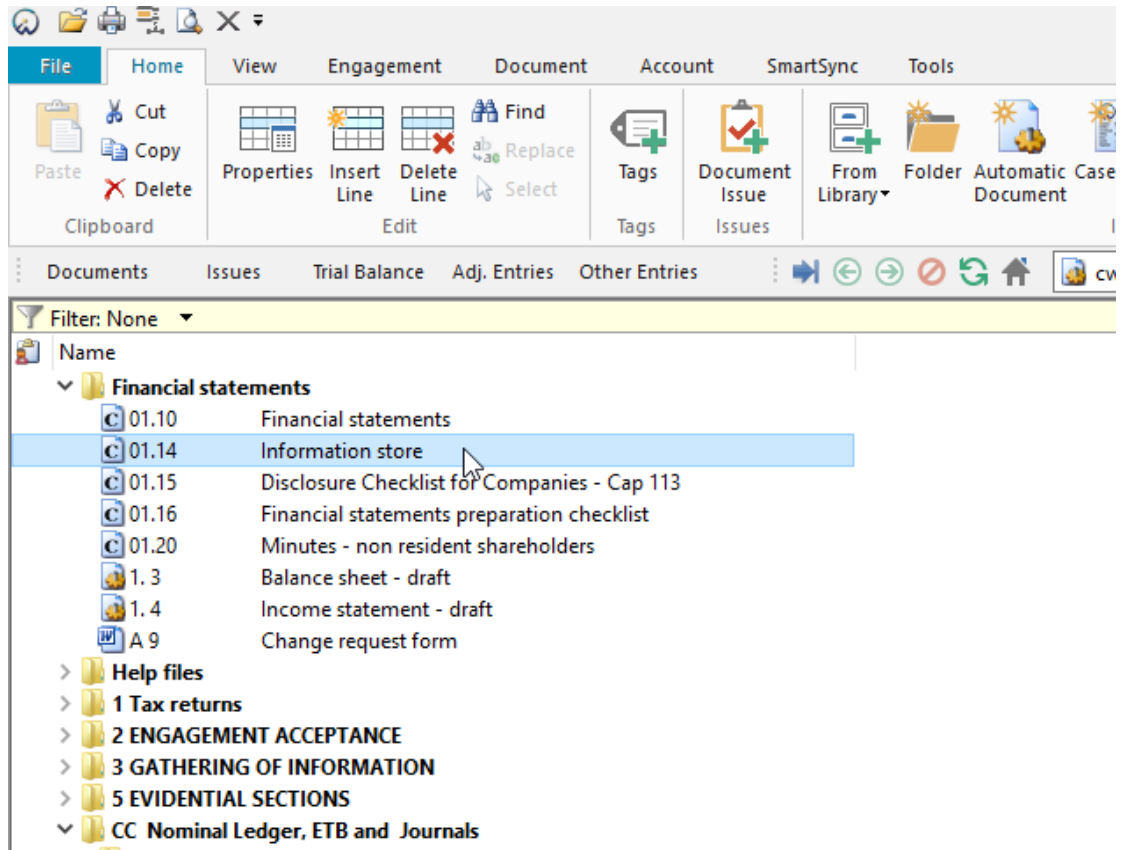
File Home View Engagement Document Account SmartSync Tools

Paste
Cut
Copy
Delete
Clipboard

Properties
Insert Line
Delete Line
Find
Replace
Select
Edit

Tags
Tags

Document Issue
Issues

From Library
Folder
Automatic Document
Case

Documents Issues Trial Balance Adj. Entries Other Entries

cw

Filter: None

Name

Financial statements
01.10 Financial statements
01.14 Information store
01.15 Disclosure Checklist for Companies - Cap 113
01.16 Financial statements preparation checklist
01.20 Minutes - non resident shareholders
1. 3 Balance sheet - draft
1. 4 Income statement - draft
A 9 Change request form
Help files
1 Tax returns
2 ENGAGEMENT ACCEPTANCE
3 GATHERING OF INFORMATION
5 EVIDENTIAL SECTIONS
CC Nominal Ledger, ETB and Journals